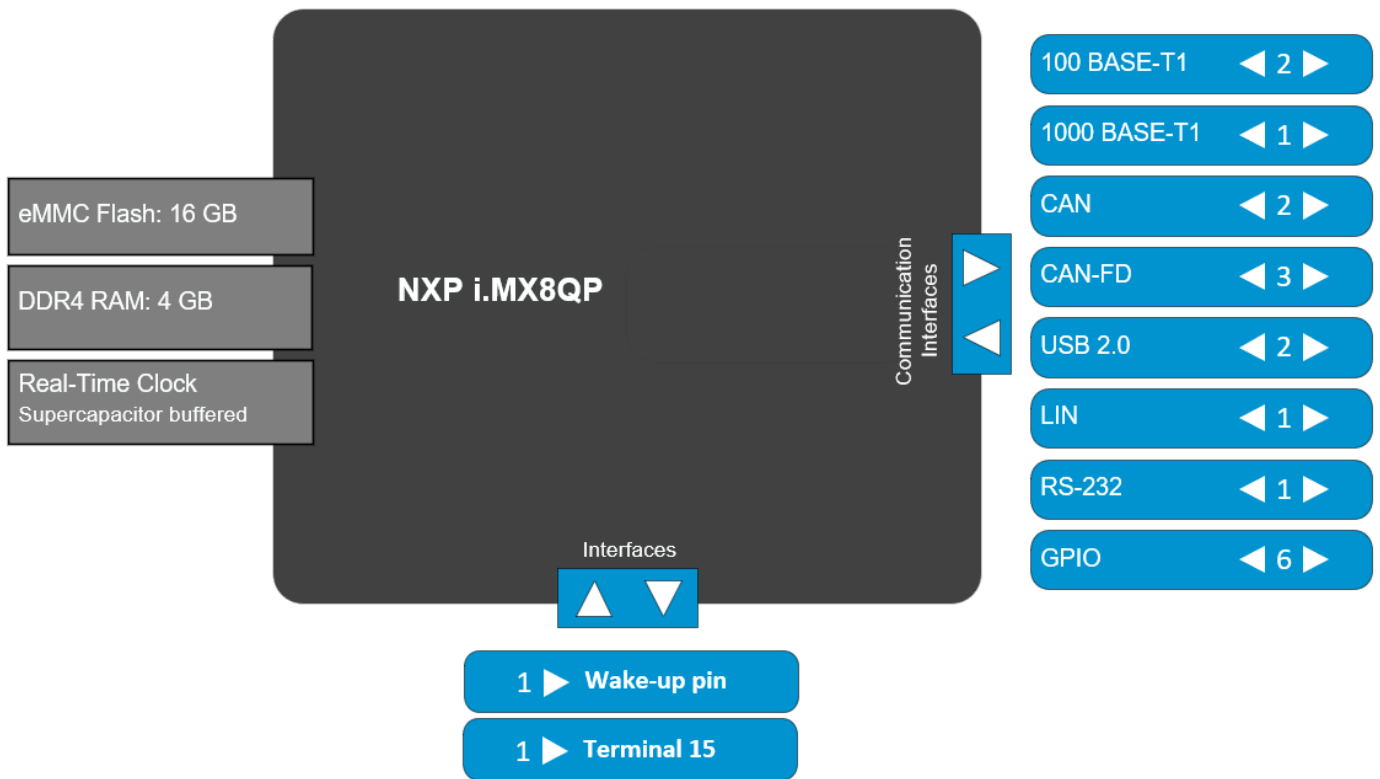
eMMC Flash: 16 GB

DDR4 RAM: 4 GB

Real-Time Clock
Supercapacitor buffered

NXP i.MX8QP

Communication Interfaces

Interfaces

100 BASE-T1 2
1000 BASE-T1 1
CAN 2
CAN-FD 3
USB 2.0 2
LIN 1
RS-232 1
GPIO 6

1 Wake-up pin
1 Terminal 15